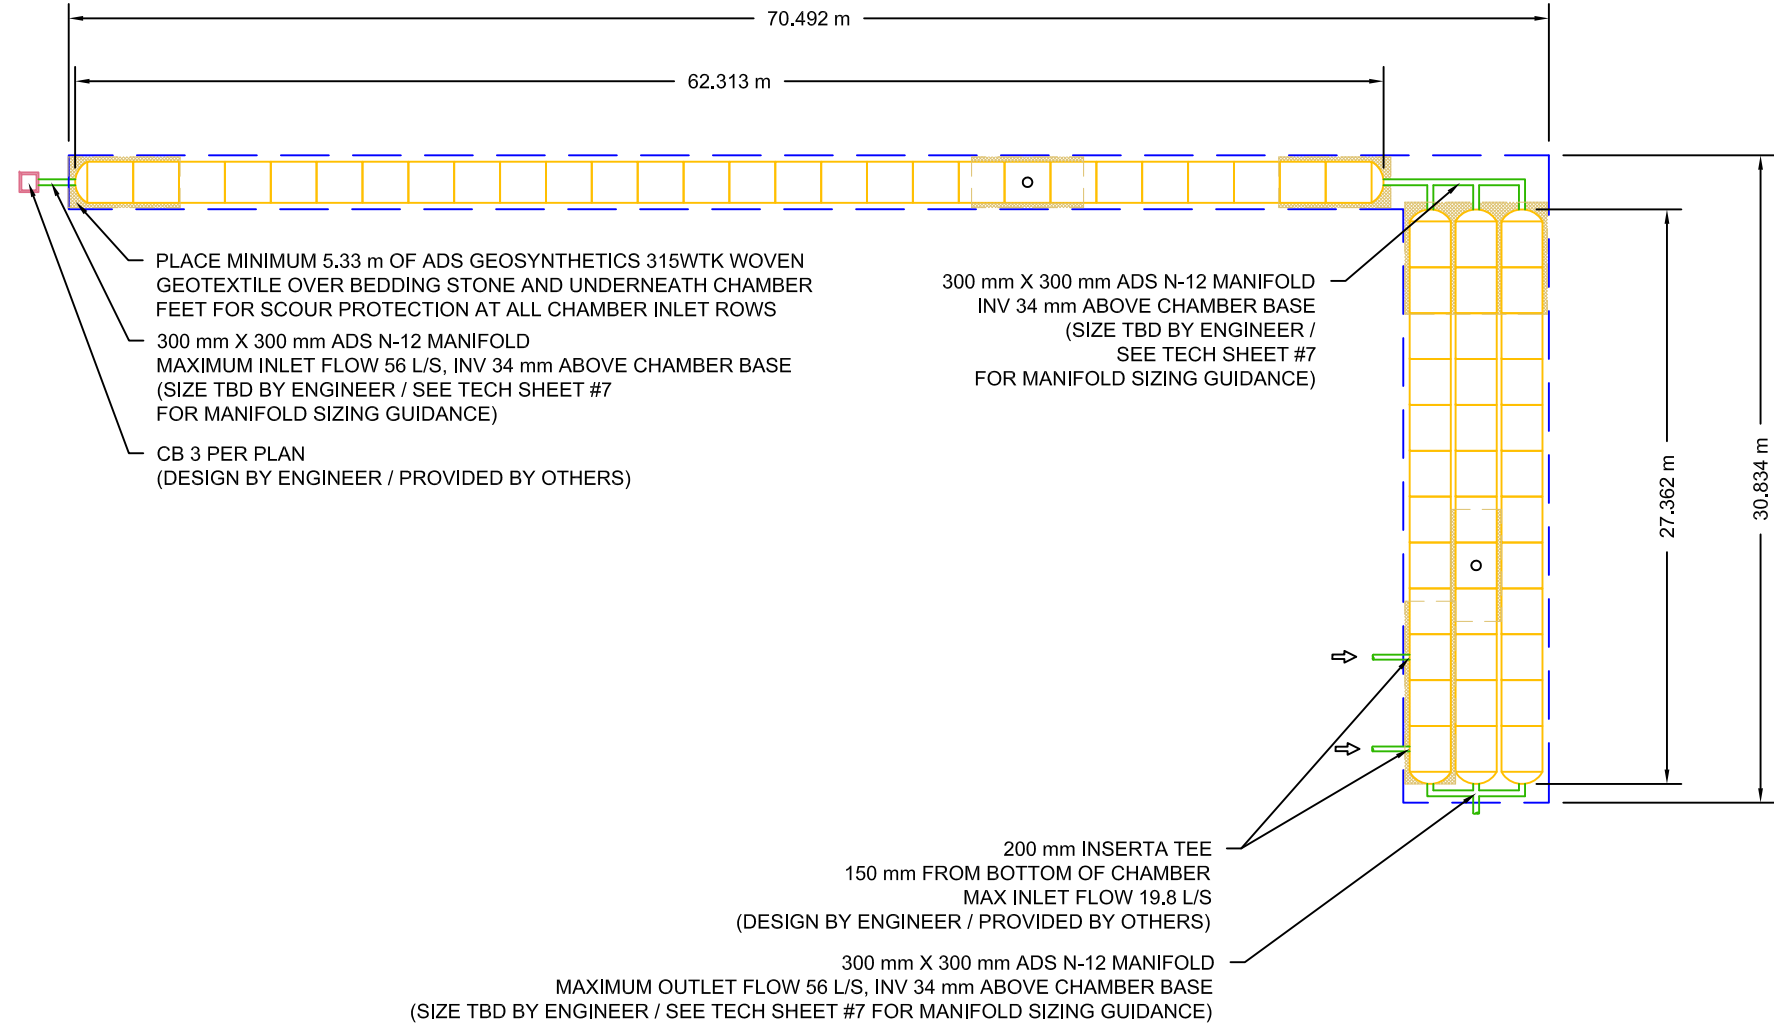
70.492 m

62.313 m

PLACE MINIMUM 5.33 m OF ADS GEOSYNTHETICS 315WTK WOVEN GEOTEXTILE OVER BEDDING STONE AND UNDERNEATH CHAMBER FEET FOR SCOUR PROTECTION AT ALL CHAMBER INLET ROWS

300 mm X 300 mm ADS N-12 MANIFOLD
MAXIMUM INLET FLOW 56 L/S, INV 34 mm ABOVE CHAMBER BASE
(SIZE TBD BY ENGINEER / SEE TECH SHEET #7
FOR MANIFOLD SIZING GUIDANCE)

CB 3 PER PLAN
(DESIGN BY ENGINEER / PROVIDED BY OTHERS)

300 mm X 300 mm ADS N-12 MANIFOLD
INV 34 mm ABOVE CHAMBER BASE
(SIZE TBD BY ENGINEER /
SEE TECH SHEET #7
FOR MANIFOLD SIZING GUIDANCE)

27.362 m

30.834 m

200 mm INSERTA TEE
150 mm FROM BOTTOM OF CHAMBER
MAX INLET FLOW 19.8 L/S
(DESIGN BY ENGINEER / PROVIDED BY OTHERS)

300 mm X 300 mm ADS N-12 MANIFOLD
MAXIMUM OUTLET FLOW 56 L/S, INV 34 mm ABOVE CHAMBER BASE
(SIZE TBD BY ENGINEER / SEE TECH SHEET #7 FOR MANIFOLD SIZING GUIDANCE)